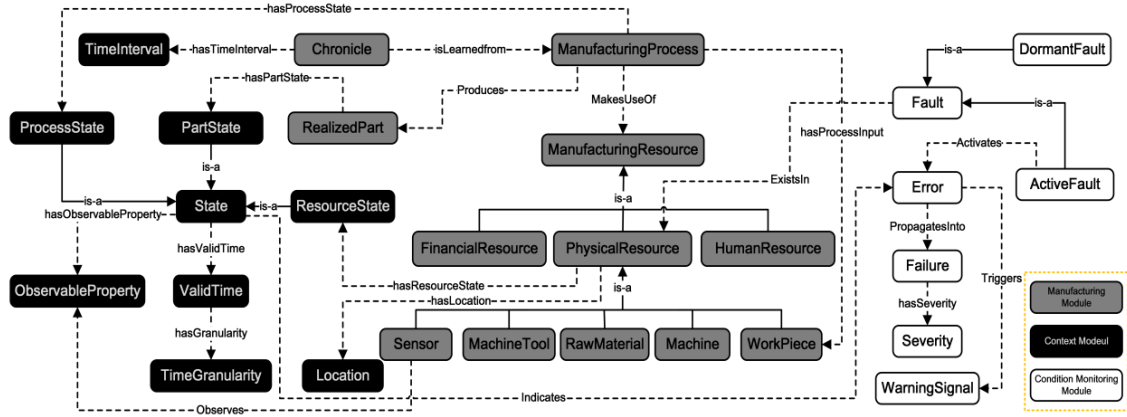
hasProcessState

TimeInterval

hasTimeInterval

Chronicle

isLearnedfrom

ManufacturingProcess

is-a

DormantFault

hasPartState

Produces

MakesUseOf

Fault

is-a

ProcessState

PartState

RealizedPart

hasProcessInput

is-a

ManufacturingResource

Activates

ExistsIn

is-a

State

is-a

ResourceState

Error

ActiveFault

hasObservableProperty

is-a

hasValidTime

FinancialResource

PhysicalResource

HumanResource

PropagatesInto

ObservableProperty

ValidTime

hasResourceState

Failure

Triggers

hasLocation

is-a

Manufacturing Module

hasGranularity

hasSeverity

Sensor

MachineTool

RawMaterial

Machine

WorkPiece

Context Modeul

Severity

TimeGranularity

Location

Condition Monitoring Module

WarningSignal

Indicates

Observes